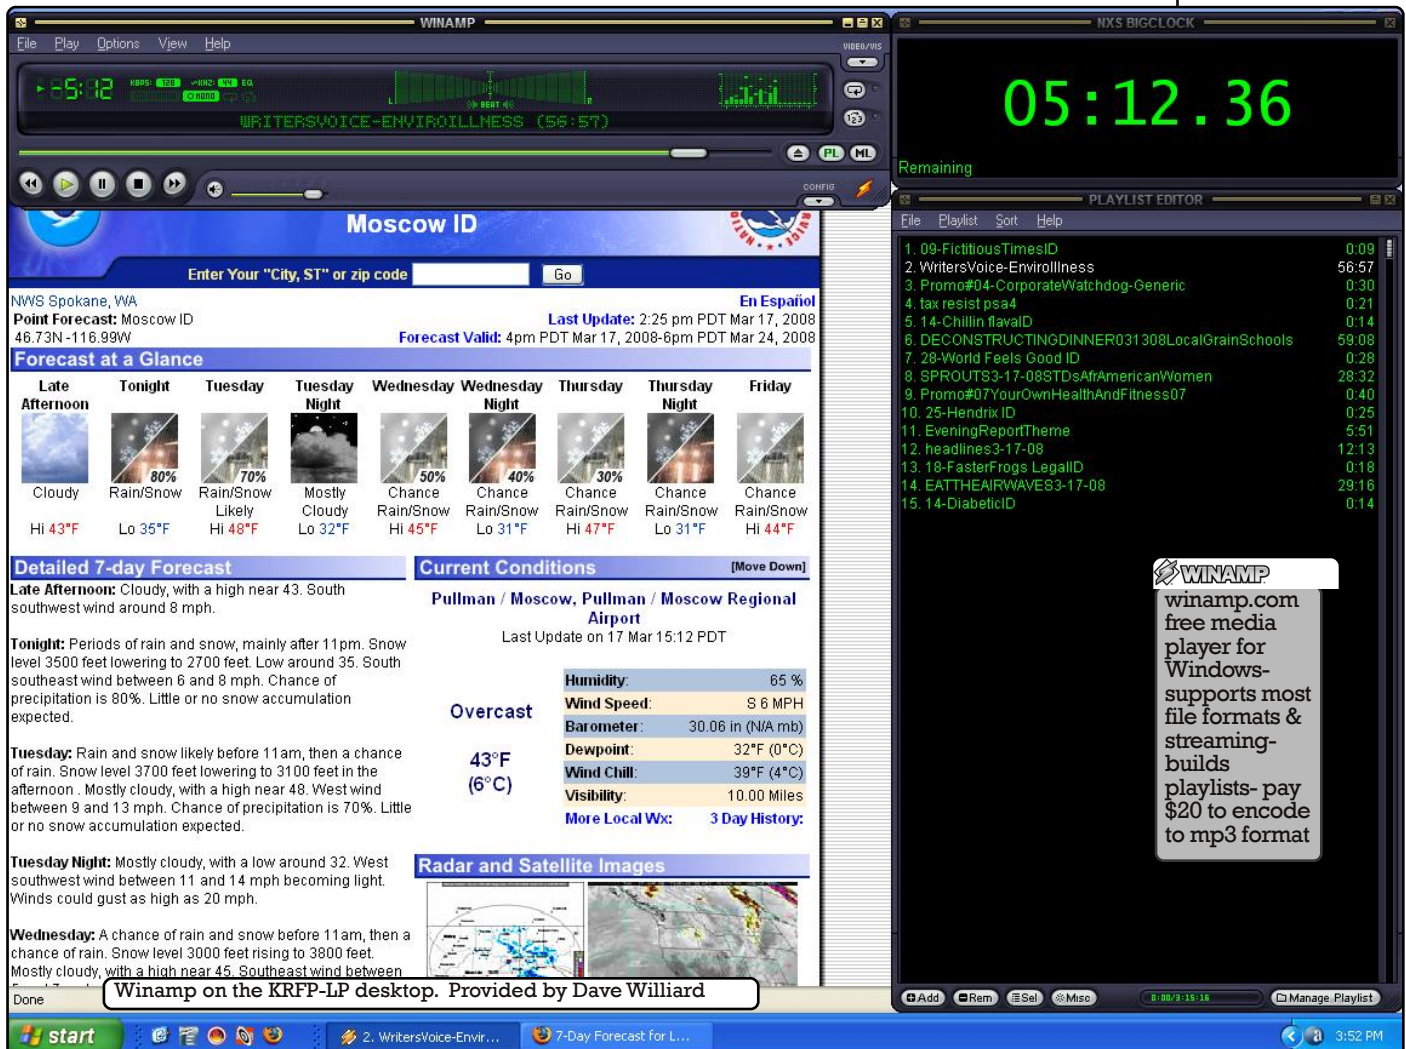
WINAMP
File Play Options View Help
VIDEO/VIS
-55:12
KBPS 128 KHZ 44 EQ
MONO
BEAT
WRITERSVOICE-ENVIROILLNESS (56:57)
PL ML
CONFIG

NXS BIGCLOCK
05:12.36
Remaining

PLAYLIST EDITOR
File Playlist Sort Help

| | |
|---|---|
| 1. 09-FictitiousTimesID | 0:09 |
| 2. WritersVoice-Enviroillness | 56:57 |
| 3. Promo#04-CorporateWatchdog-Generic | 0:30 |
| 4. tax resist psa4 | 0:21 |
| 5. 14-Chillin flavaID | 0:14 |
| 6. DECONSTRUCTINGDINNER031308LocalGrainSchools | 59:08 |
| 7. 28-World Feels Good ID | 0:28 |
| 8. SPROUTS3-17-08STDsAfrAmericanWomen | 28:32 |
| 9. Promo#07YourOwnHealthAndFitness07 | 0:40 |
| 10. 25-Hendrix ID | 0:25 |
| 11. EveningReportTheme | 5:51 |
| 12. headlines3-17-08 | 12:13 |
| 13. 18-FasterFrogs LegalID | 0:18 |
| 14. EATTHEAIRWAVES3-17-08 | 29:16 |
| 15. 14-DiabeticID | 0:14 |

WINAMP
winamp.com free media player for Windows- supports most file formats & streaming- builds playlists- pay $20 to encode to mp3 format

Add Rem Sel Misc 0:00/3:15:16 Manage Playlist

Moscow ID
Enter Your "City, ST" or zip code Go
NWS Spokane, WA En Español
Point Forecast: Moscow ID Last Update: 2:25 pm PDT Mar 17, 2008
46.73N -116.99W Forecast Valid: 4pm PDT Mar 17, 2008-6pm PDT Mar 24, 2008

Forecast at a Glance

| Late Afternoon | Tonight | Tuesday | Tuesday Night | Wednesday | Wednesday Night | Thursday | Thursday Night | Friday |
|---|---|---|---|---|---|---|---|---|
| | 80% | 70% | | 50% | 40% | 30% | | |
| Cloudy | Rain/Snow | Rain/Snow Likely | Mostly Cloudy | Chance Rain/Snow | Chance Rain/Snow | Chance Rain/Snow | Chance Rain/Snow | Chance Rain/Snow |
| Hi 43°F | Lo 35°F | Hi 48°F | Lo 32°F | Hi 45°F | Lo 31°F | Hi 47°F | Lo 31°F | Hi 44°F |

Detailed 7-day Forecast
Late Afternoon: Cloudy, with a high near 43. South southwest wind around 8 mph.

Tonight: Periods of rain and snow, mainly after 11pm. Snow level 3500 feet lowering to 2700 feet. Low around 35. South southeast wind between 6 and 8 mph. Chance of precipitation is 80%. Little or no snow accumulation expected.

Tuesday: Rain and snow likely before 11am, then a chance of rain. Snow level 3700 feet lowering to 3100 feet in the afternoon. Mostly cloudy, with a high near 48. West wind between 9 and 13 mph. Chance of precipitation is 70%. Little or no snow accumulation expected.

Tuesday Night: Mostly cloudy, with a low around 32. West southwest wind between 11 and 14 mph becoming light. Winds could gust as high as 20 mph.

Wednesday: A chance of rain and snow before 11am, then a chance of rain. Snow level 3000 feet rising to 3800 feet. Mostly cloudy, with a high near 45. Southeast wind between

Current Conditions [Move Down]
Pullman / Moscow, Pullman / Moscow Regional Airport
Last Update on 17 Mar 15:12 PDT
Overcast
43°F (6°C)

| | |
|---|---|
| Humidity: | 65 % |
| Wind Speed: | S 6 MPH |
| Barometer: | 30.06 in (N/A mb) |
| Dewpoint: | 32°F (0°C) |
| Wind Chill: | 39°F (4°C) |
| Visibility: | 10.00 Miles |

More Local Wx: 3 Day History:

Radar and Satellite Images

Done
Winamp on the KRFP-LP desktop. Provided by Dave Williard
start 2. WritersVoice-Envir... 7-Day Forecast for L... 3:52 PM